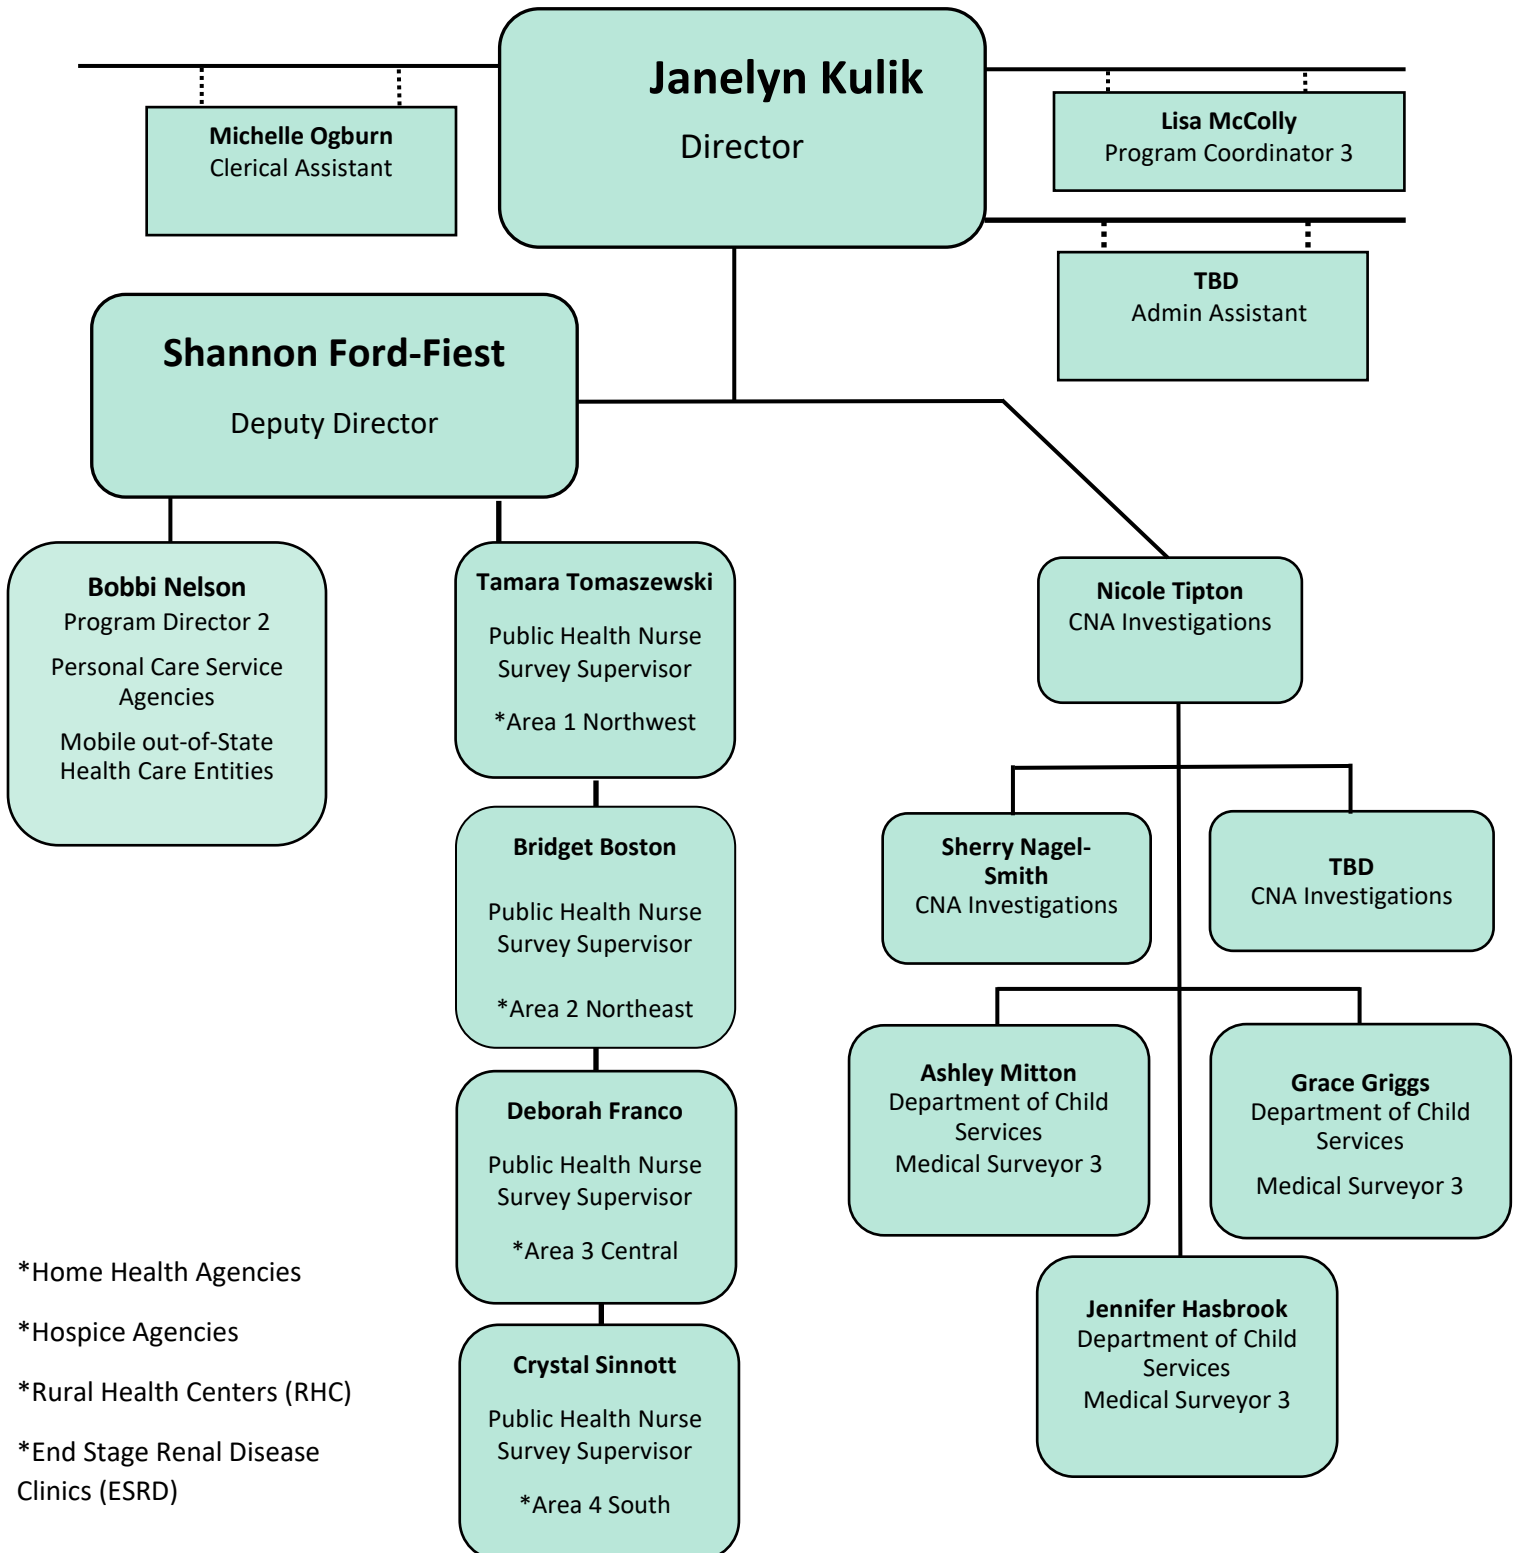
Janelyn Kulik
Director

Michelle Ogburn
Clerical Assistant

Lisa McColly
Program Coordinator 3

TBD
Admin Assistant

Shannon Ford-Fiest
Deputy Director

Bobbi Nelson
Program Director 2
Personal Care Service Agencies
Mobile out-of-State Health Care Entities

Tamara Tomaszewski
Public Health Nurse Survey Supervisor
*Area 1 Northwest

Bridget Boston
Public Health Nurse Survey Supervisor
*Area 2 Northeast

Deborah Franco
Public Health Nurse Survey Supervisor
*Area 3 Central

Crystal Sinnott
Public Health Nurse Survey Supervisor
*Area 4 South

Nicole Tipton
CNA Investigations

Sherry Nagel-Smith
CNA Investigations

TBD
CNA Investigations

Ashley Mitton
Department of Child Services
Medical Surveyor 3

Grace Griggs
Department of Child Services
Medical Surveyor 3

Jennifer Hasbrook
Department of Child Services
Medical Surveyor 3

*Home Health Agencies

*Hospice Agencies

*Rural Health Centers (RHC)

*End Stage Renal Disease Clinics (ESRD)